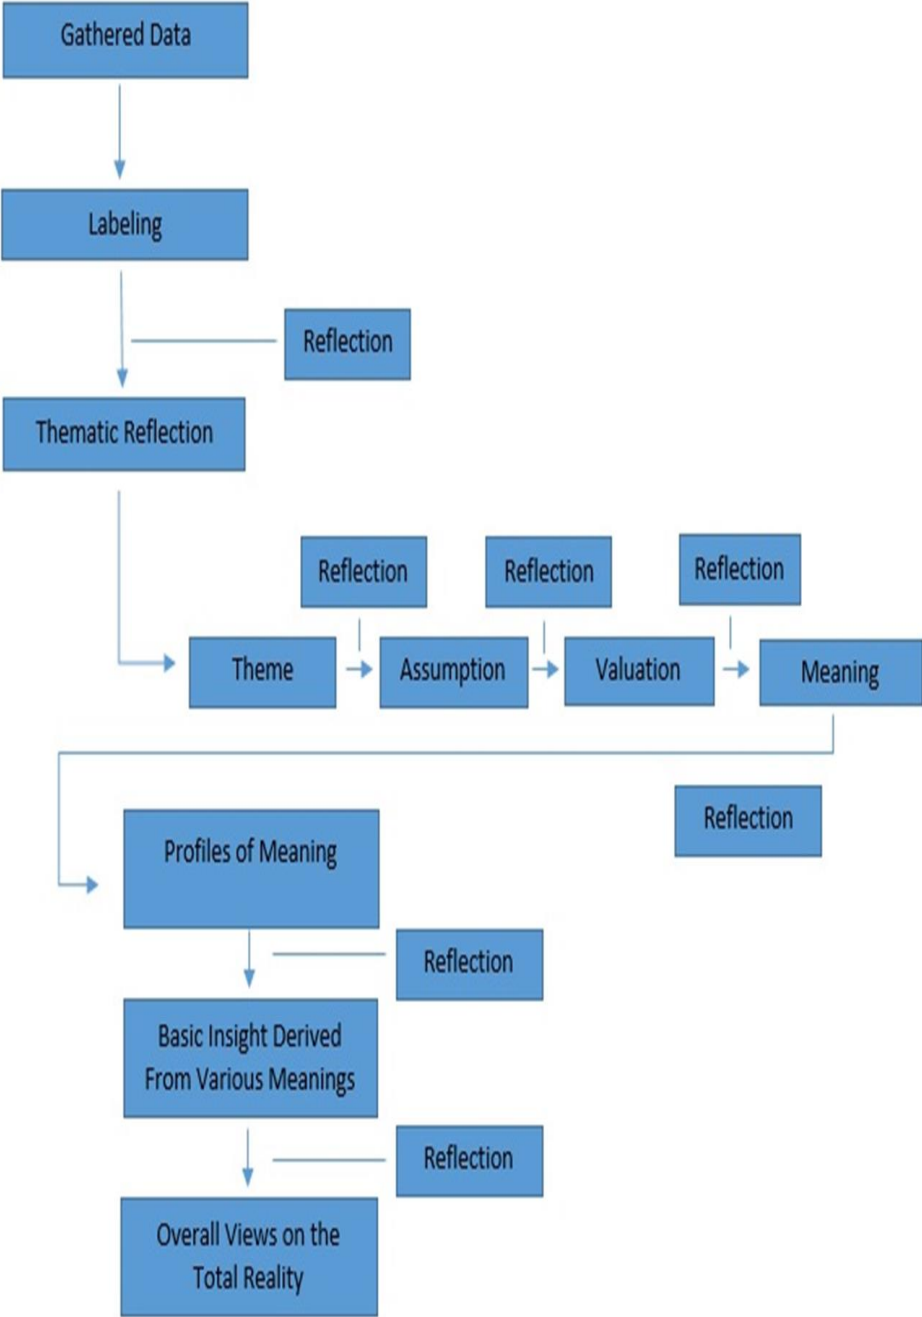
Gathered Data

Labeling

Reflection

Thematic Reflection

Reflection

Reflection

Reflection

Theme

Assumption

Valuation

Meaning

Reflection

Profiles of Meaning

Reflection

Basic Insight Derived From Various Meanings

Reflection

Overall Views on the Total Reality